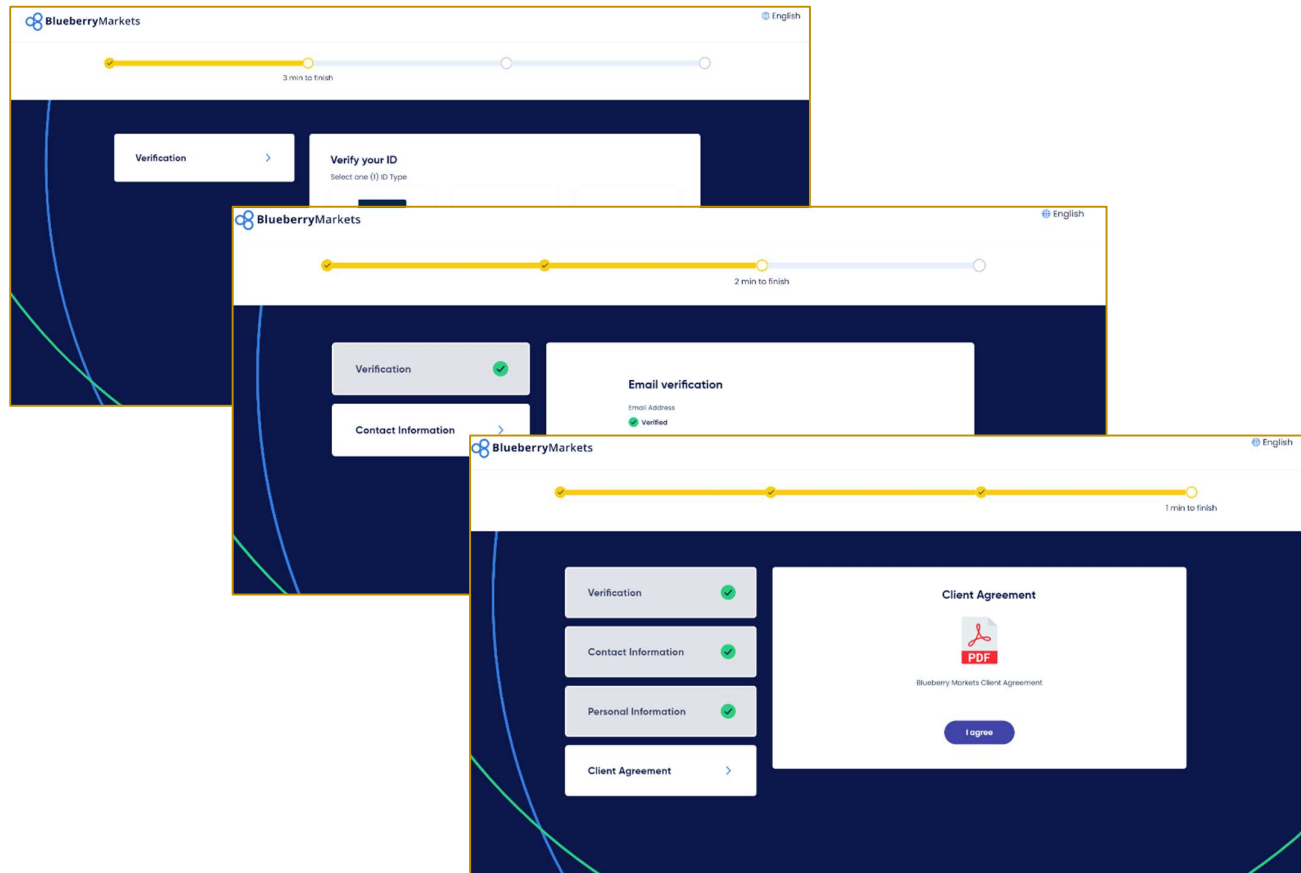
BlueberryMarkets

English

3 min to finish

Verification

Verify your ID

Select one (1) ID Type

BlueberryMarkets

English

2 min to finish

Verification

Contact Information

Email verification

Email Address

Verified

BlueberryMarkets

English

1 min to finish

Verification

Contact Information

Personal Information

Client Agreement

Client Agreement

PDF

Blueberry Markets Client Agreement

I agree